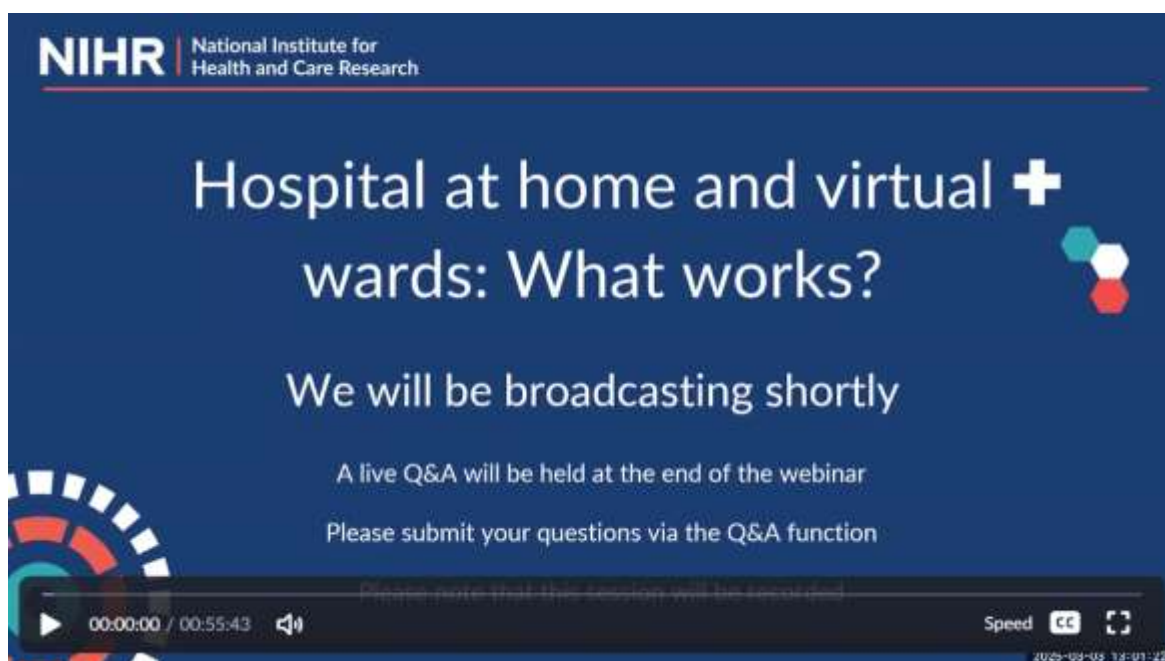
NIHR | National Institute for Health and Care Research

Hospital at home and virtual wards: What works?

We will be broadcasting shortly

A live Q&A will be held at the end of the webinar

Please submit your questions via the Q&A function

Please note that this session will be recorded

00:00:00 / 00:55:43

Speed CC

2025-03-03 13:01:2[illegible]